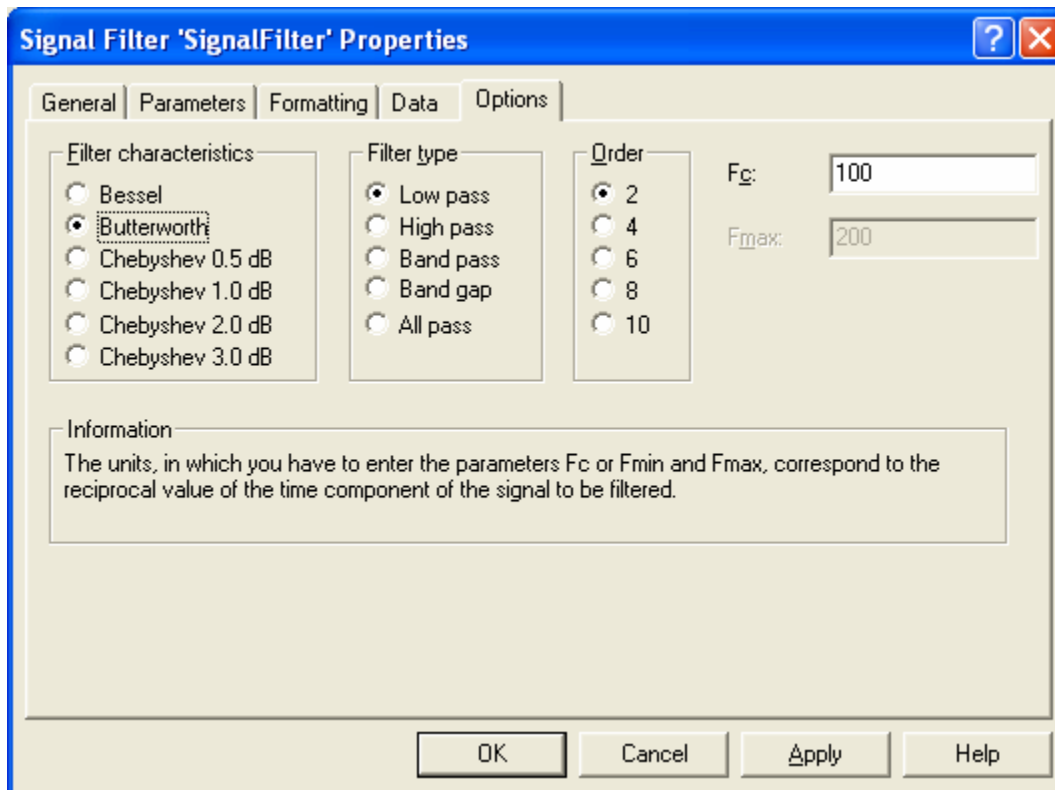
Signal Filter 'SignalFilter' Properties

?

General | Parameters | Formatting | Data | Options

Filter characteristics
Bessel
Butterworth
Chebyshev 0.5 dB
Chebyshev 1.0 dB
Chebyshev 2.0 dB
Chebyshev 3.0 dB

Filter type
Low pass
High pass
Band pass
Band gap
All pass

Order
2
4
6
8
10

Fc: 100

Fmax: 200

Information
The units, in which you have to enter the parameters Fc or Fmin and Fmax, correspond to the reciprocal value of the time component of the signal to be filtered.

OK | Cancel | Apply | Help